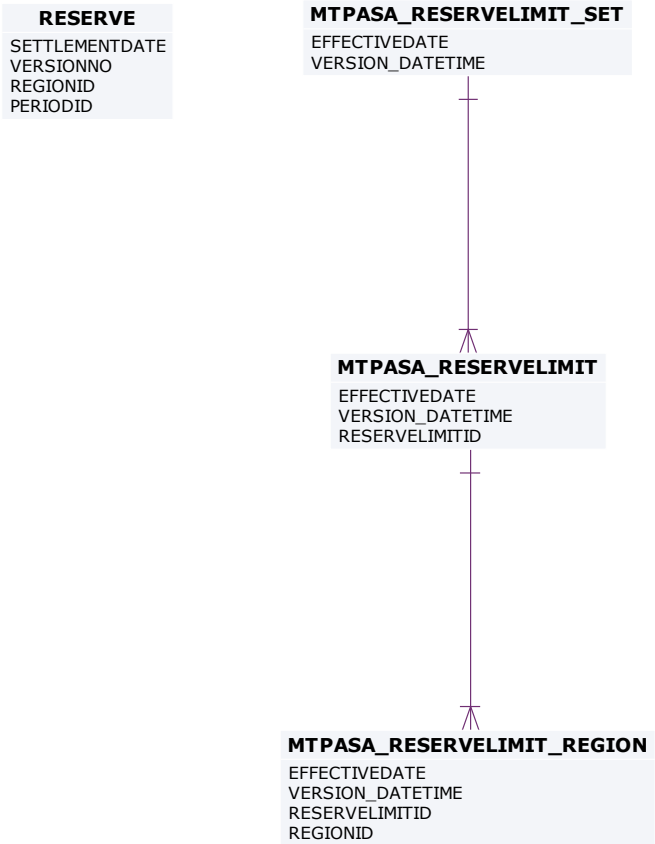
RESERVE
SETTLEMENTDATE
VERSIONNO
REGIONID
PERIODID

MTPASA_RESERVELIMIT_SET
EFFECTIVEDATE
VERSION_DATETIME

MTPASA_RESERVELIMIT
EFFECTIVEDATE
VERSION_DATETIME
RESERVELIMITID

MTPASA_RESERVELIMIT_REGION
EFFECTIVEDATE
VERSION_DATETIME
RESERVELIMITID
REGIONID